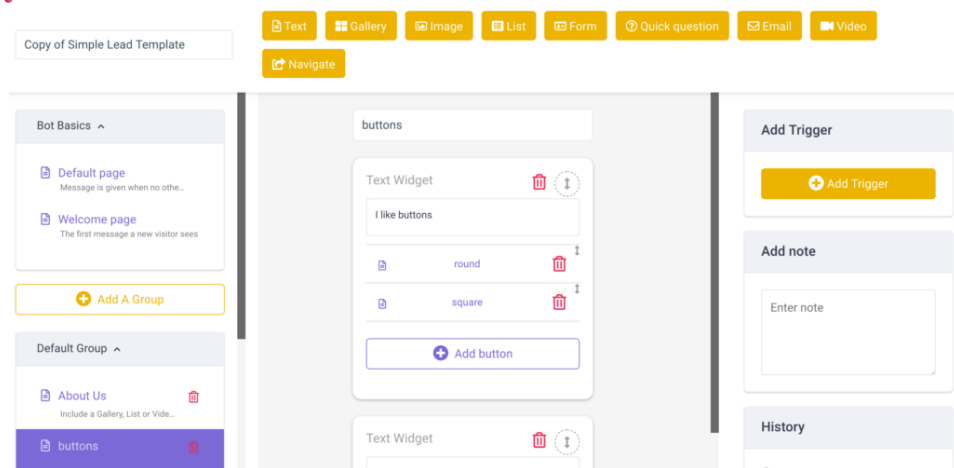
Copy of Simple Lead Template

Text
Gallery
Image
List
Form
Quick question
Email
Video
Navigate

Bot Basics

Default page
Message is given when no othe...

Welcome page
The first message a new visitor sees

Add A Group

Default Group

About Us
Include a Gallery, List or Vide...

buttons

buttons

Text Widget

I like buttons

round

square

Add button

Text Widget

Add Trigger

Add Trigger

Add note

Enter note

History